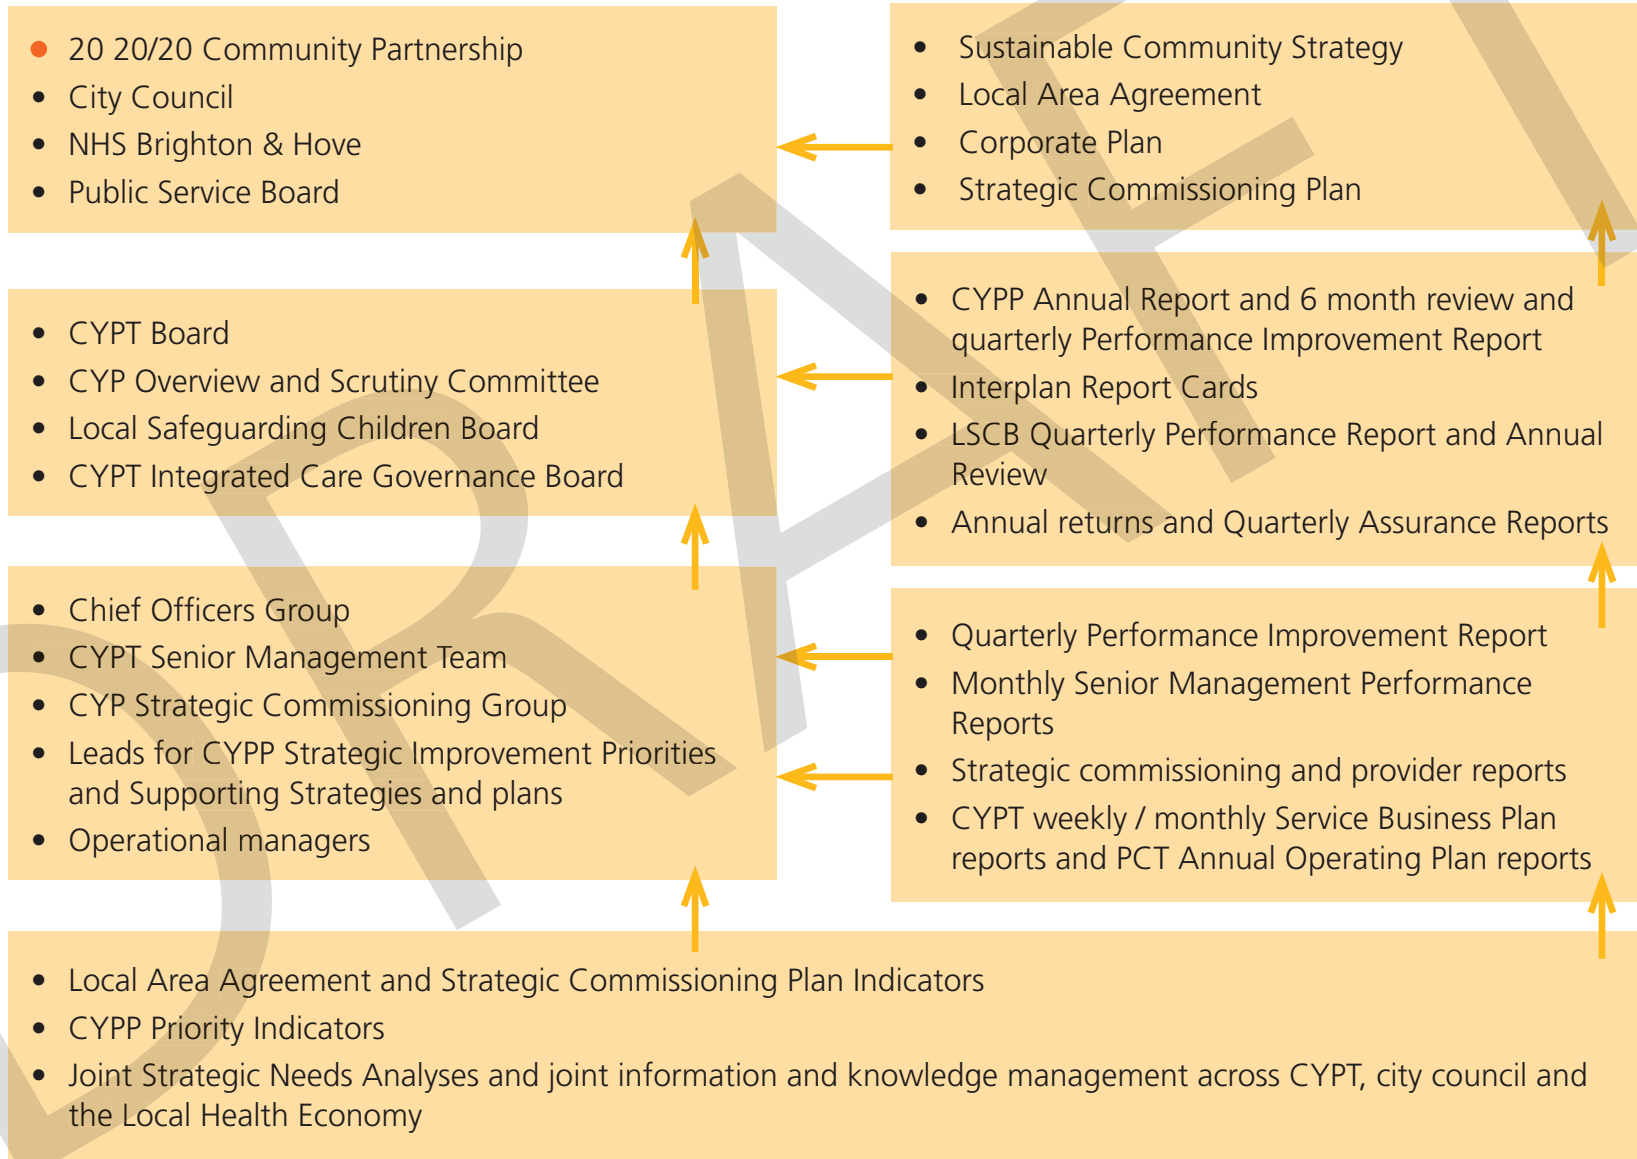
- 20 20/20 Community Partnership
- City Council
- NHS Brighton & Hove
- Public Service Board

- Sustainable Community Strategy
- Local Area Agreement
- Corporate Plan
- Strategic Commissioning Plan

- CYPT Board
- CYP Overview and Scrutiny Committee
- Local Safeguarding Children Board
- CYPT Integrated Care Governance Board

- CYPP Annual Report and 6 month review and quarterly Performance Improvement Report
- Interplan Report Cards
- LSCB Quarterly Performance Report and Annual Review
- Annual returns and Quarterly Assurance Reports

- Chief Officers Group
- CYPT Senior Management Team
- CYP Strategic Commissioning Group
- Leads for CYPP Strategic Improvement Priorities and Supporting Strategies and plans
- Operational managers

- Quarterly Performance Improvement Report
- Monthly Senior Management Performance Reports
- Strategic commissioning and provider reports
- CYPT weekly / monthly Service Business Plan reports and PCT Annual Operating Plan reports

- Local Area Agreement and Strategic Commissioning Plan Indicators
- CYPP Priority Indicators
- Joint Strategic Needs Analyses and joint information and knowledge management across CYPT, city council and the Local Health Economy

DRAFT